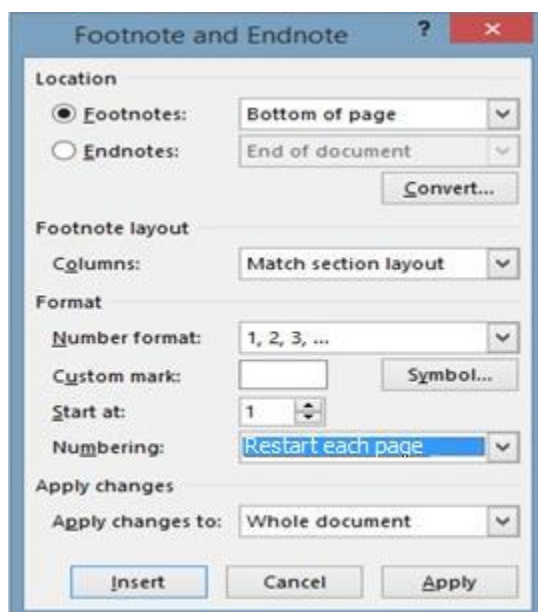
Footnote and Endnote
?
×

Location

Footnotes: Bottom of page

Endnotes: End of document

Convert...

Footnote layout

Columns: Match section layout

Format

Number format: 1, 2, 3, ...

Custom mark: Symbol...

Start at: 1

Numbering: Restart each page

Apply changes

Apply changes to: Whole document

Insert Cancel Apply